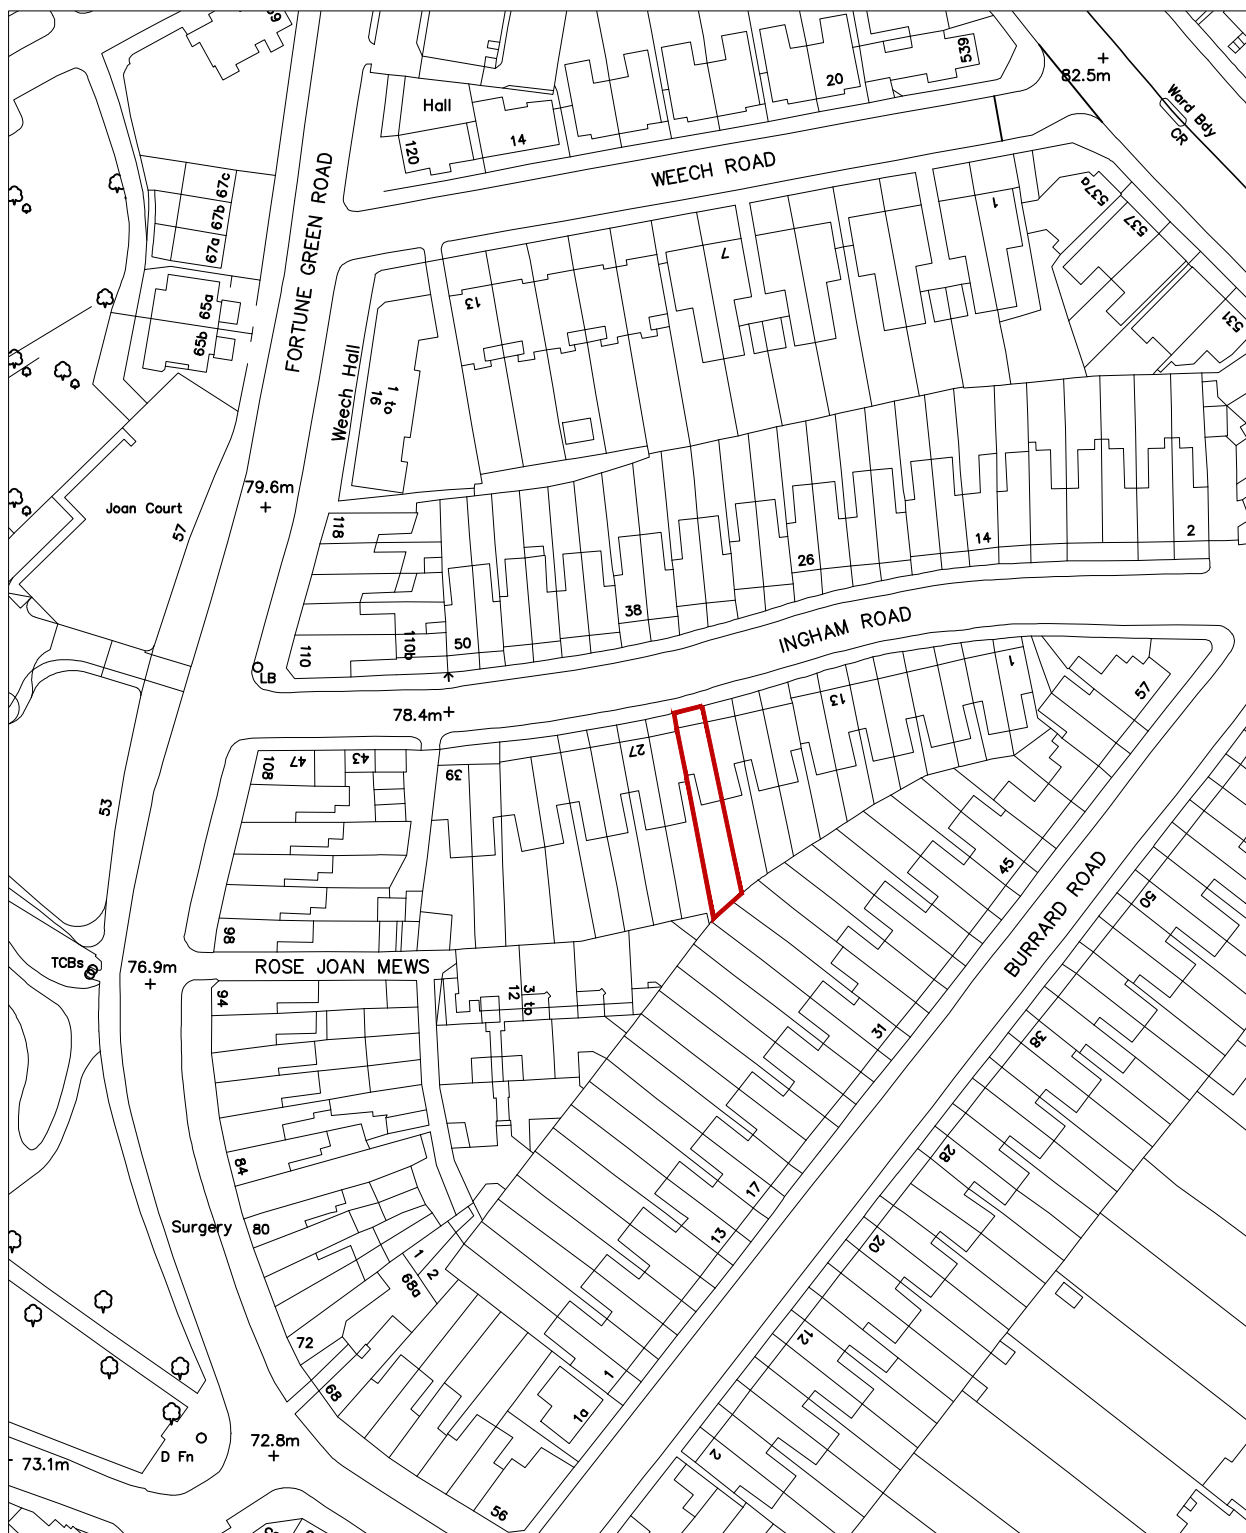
69
Hall
14
120
20
539
82.5m
Ward Bdy
CR
WEECH ROAD
67c
67b
67a
65a
65b
FORTUNE GREEN ROAD
Weech Hall
1 to 16
13
7
1
537a
537
531
Joan Court
57
79.6m
118
110
110b
50
38
26
14
2
INGHAM ROAD
LB
78.4m
108
47
43
39
27
13
1
57
53
45
50
BURRARD ROAD
98
TCBs
76.9m
ROSE JOAN MEWS
94
12
3 to
31
38
84
Surgery
80
1
2
68a
17
13
28
20
12
72
68
1
1a
2
D Fn
72.8m
73.1m
56